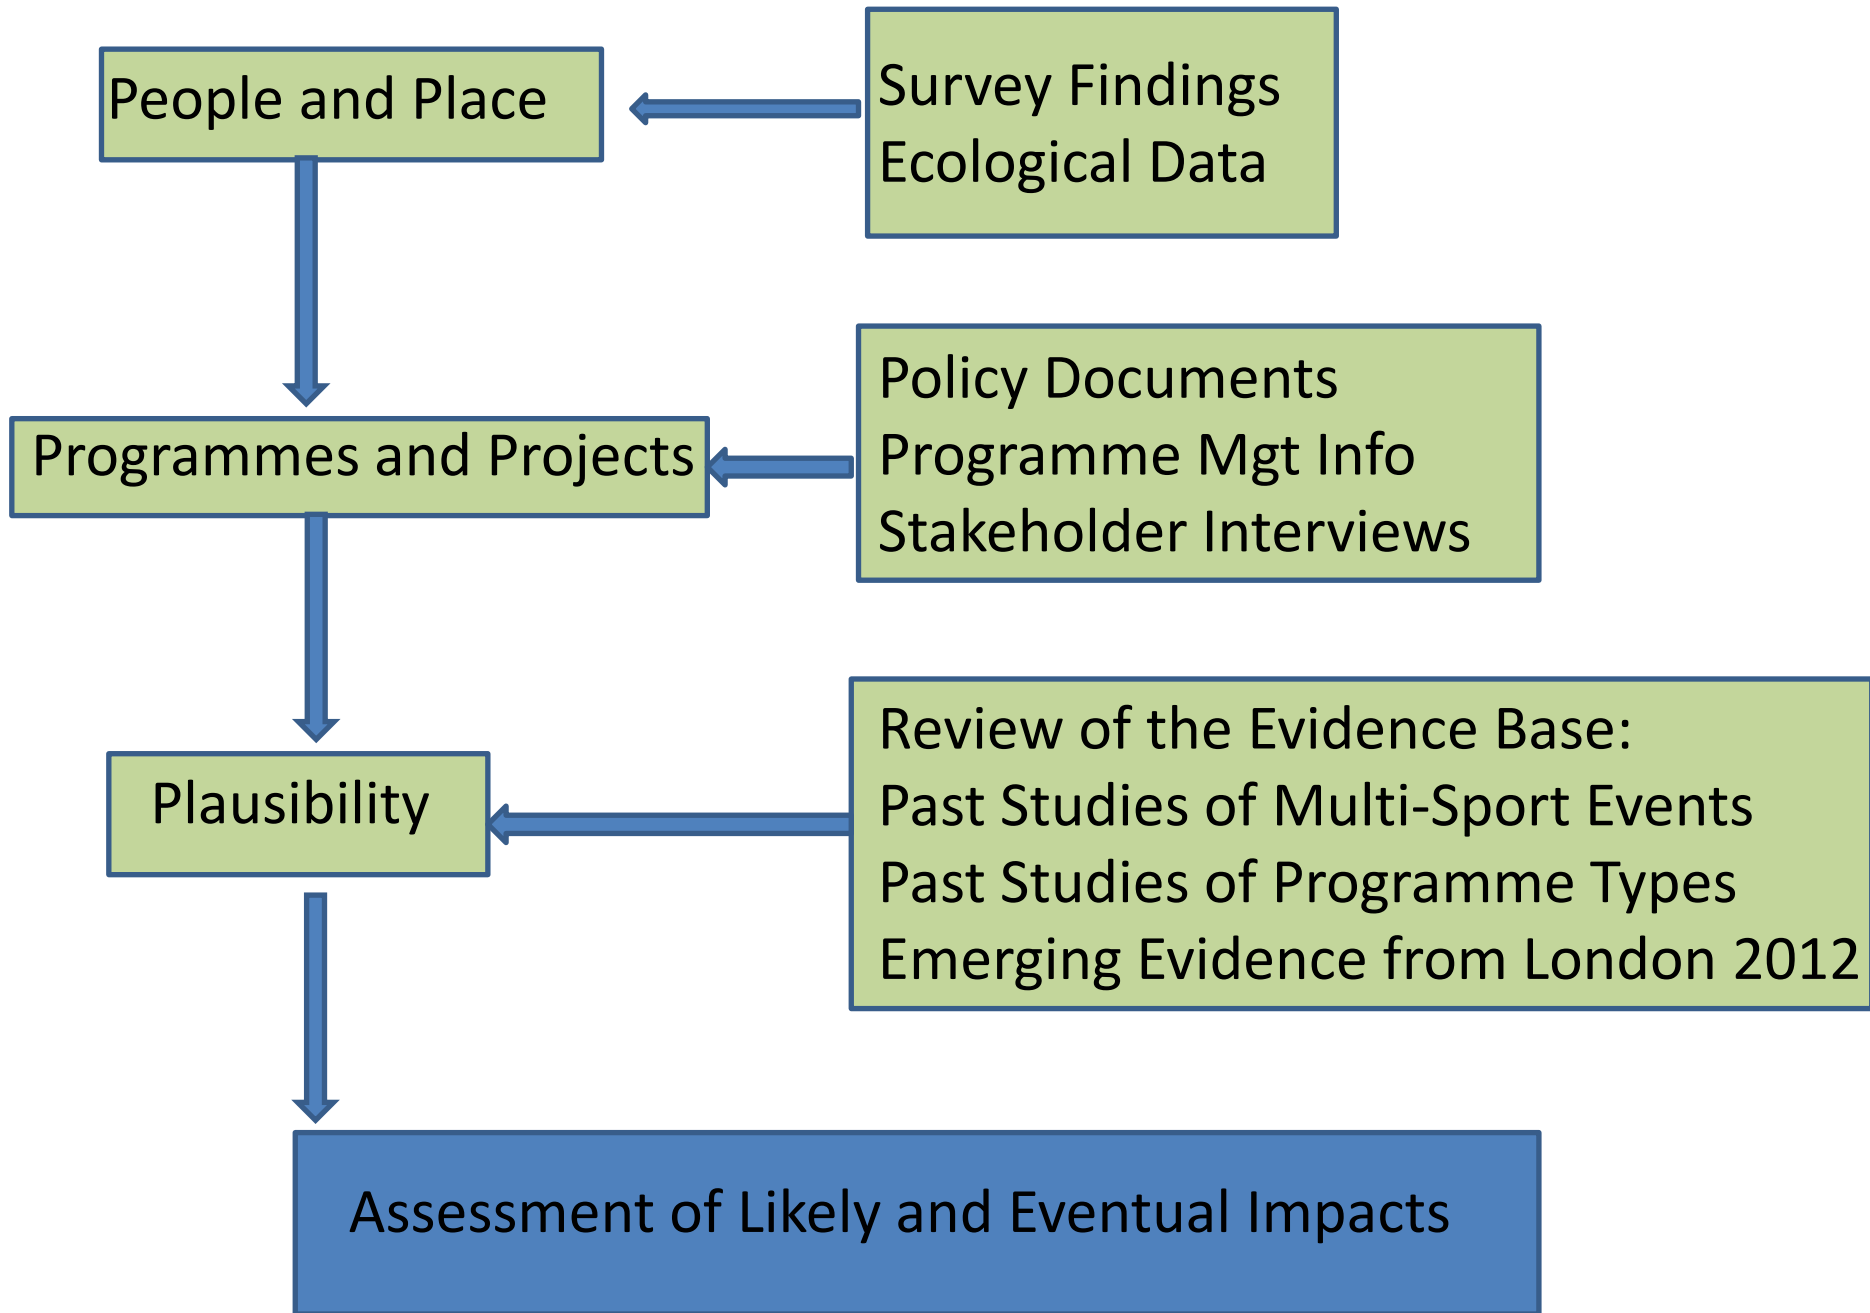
People and Place

Survey Findings
Ecological Data

Programmes and Projects

Policy Documents
Programme Mgt Info
Stakeholder Interviews

Plausibility

Review of the Evidence Base:
Past Studies of Multi-Sport Events
Past Studies of Programme Types
Emerging Evidence from London 2012

Assessment of Likely and Eventual Impacts